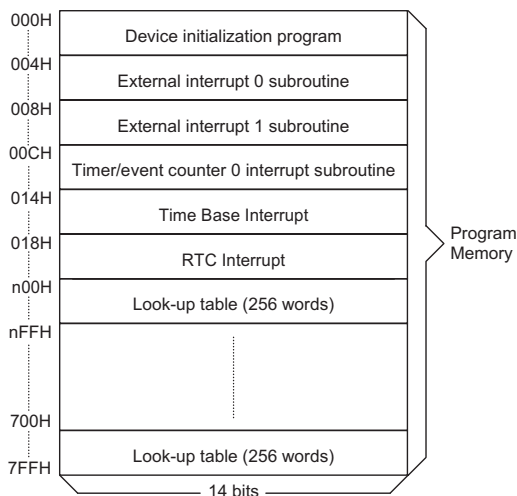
000H
Device initialization program
004H
External interrupt 0 subroutine
008H
External interrupt 1 subroutine
00CH
Timer/event counter 0 interrupt subroutine
014H
Time Base Interrupt
018H
RTC Interrupt
n00H
Look-up table (256 words)
nFFH
700H
Look-up table (256 words)
7FFH
14 bits
Program Memory